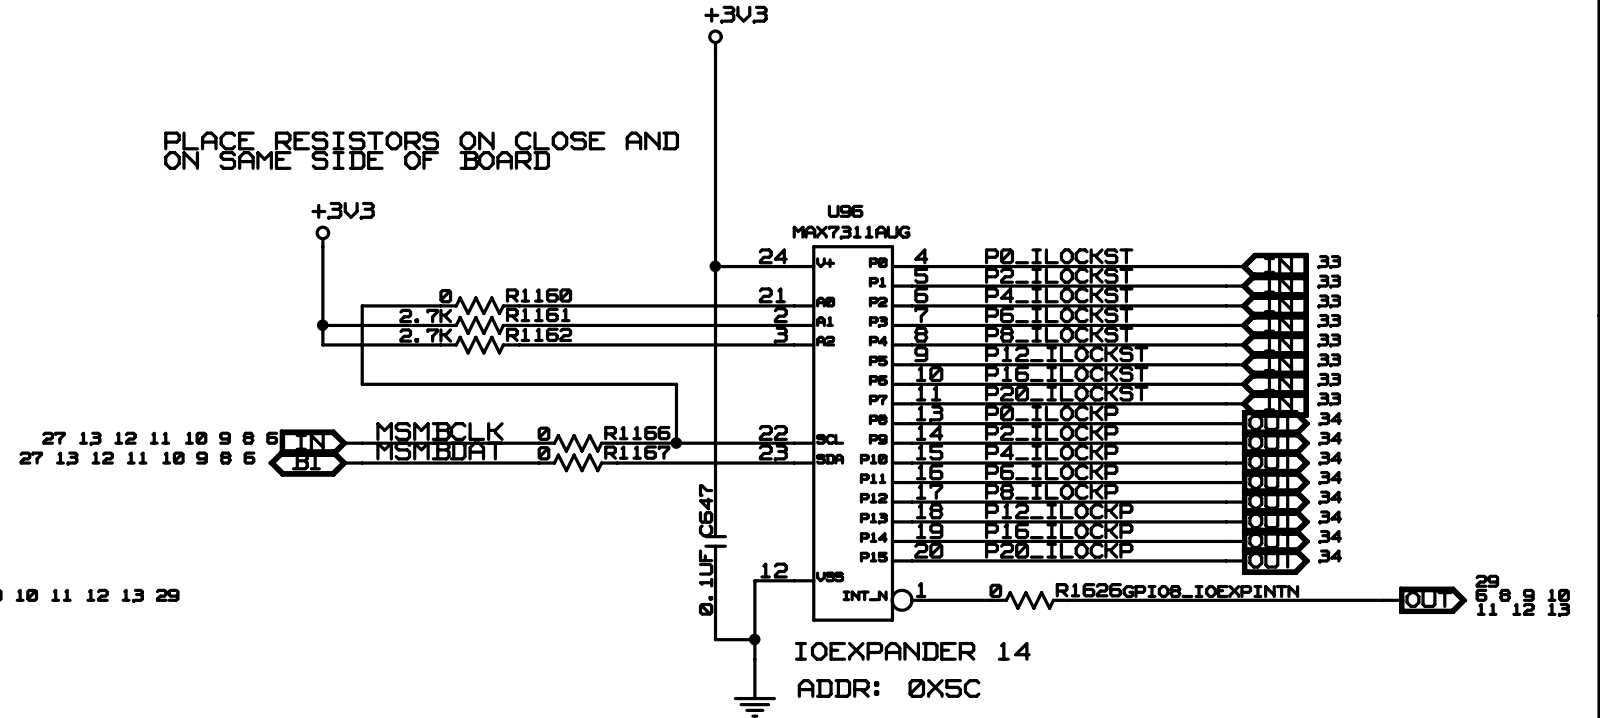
+3V3

PLACE RESISTORS ON CLOSE AND ON SAME SIDE OF BOARD

+3V3

U96
MAX7311AUG

24 V+
21 A0
2 A1
3 A2
22 SCL
23 SDA
12 VSS

0 R1160
2.7K R1161
2.7K R1162

27 13 12 11 10 9 8 6 IN MSMBCLK 0 R1166
27 13 12 11 10 9 8 6 BI MSMBDAT 0 R1167

P0 4 P0_ILOCKST IN 33
P1 5 P2_ILOCKST IN 33
P2 6 P4_ILOCKST IN 33
P3 7 P6_ILOCKST IN 33
P4 8 P8_ILOCKST IN 33
P5 9 P12_ILOCKST IN 33
P6 10 P16_ILOCKST IN 33
P7 11 P20_ILOCKST IN 33
P8 13 P0_ILOCKP OUT 34
P9 14 P2_ILOCKP OUT 34
P10 15 P4_ILOCKP OUT 34
P11 16 P6_ILOCKP OUT 34
P12 17 P8_ILOCKP OUT 34
P13 18 P12_ILOCKP OUT 34
P14 19 P16_ILOCKP OUT 34
P15 20 P20_ILOCKP OUT 34

C547
0.1UF

INT_N 1 0 R1626 GPIO8_IOEXPINTN OUT 29 6 8 9 10 11 12 13

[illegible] 10 11 12 13 29

IOEXPANDER 14
ADDR: 0X5C